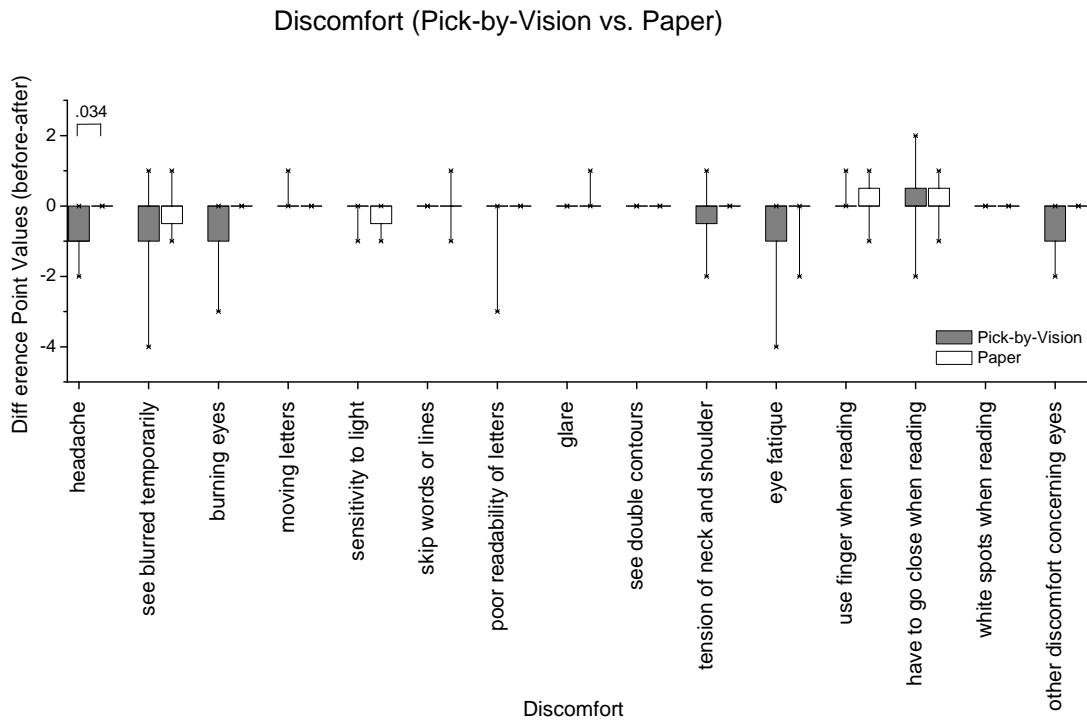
Discomfort (Pick-by-Vision vs. Paper)

Diff erence Point Values (before-after)

.034

2

0

-2

-4

Pick-by-Vision
Paper

headache
see blurred temporarily
burning eyes
moving letters
sensitivity to light
skip words or lines
poor readability of letters
glare
see double contours
tension of neck and shoulder
eye fatique
use finger when reading
have to go close when reading
white spots when reading
other discomfort concerning eyes

Discomfort